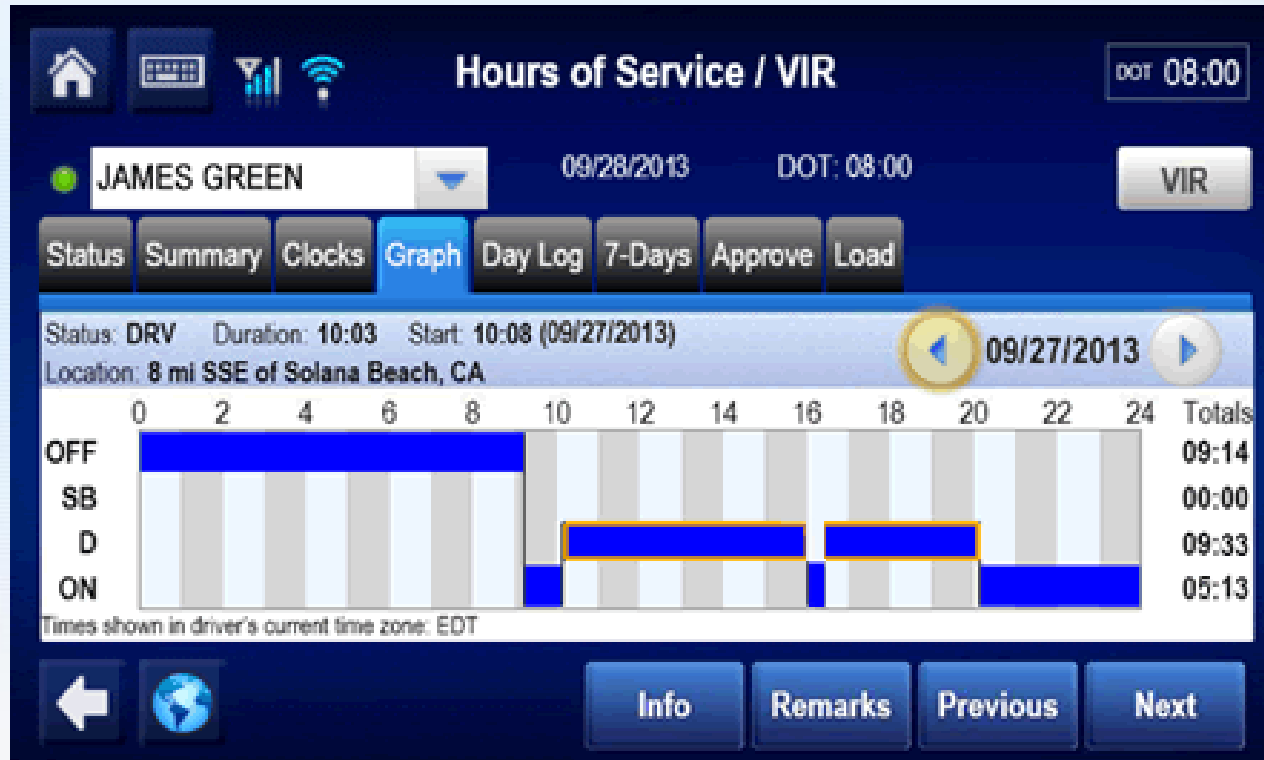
Hours of Service / VIR

DOT 08:00

JAMES GREEN

09/28/2013

DOT: 08:00

VIR

Status | Summary | Clocks | Graph | Day Log | 7-Days | Approve | Load

Status: DRV Duration: 10:03 Start: 10:08 (09/27/2013)
Location: 8 mi SSE of Solana Beach, CA

09/27/2013

|  | 0 | 2 | 4 | 6 | 8 | 10 | 12 | 14 | 16 | 18 | 20 | 22 | 24 | Totals |
|---|---|---|---|---|---|---|---|---|---|---|---|---|---|---|
| OFF | | | | | | | | | | | | | | 09:14 |
| SB | | | | | | | | | | | | | | 00:00 |
| D | | | | | | | | | | | | | | 09:33 |
| ON | | | | | | | | | | | | | | 05:13 |

Times shown in driver's current time zone: EDT

Info | Remarks | Previous | Next